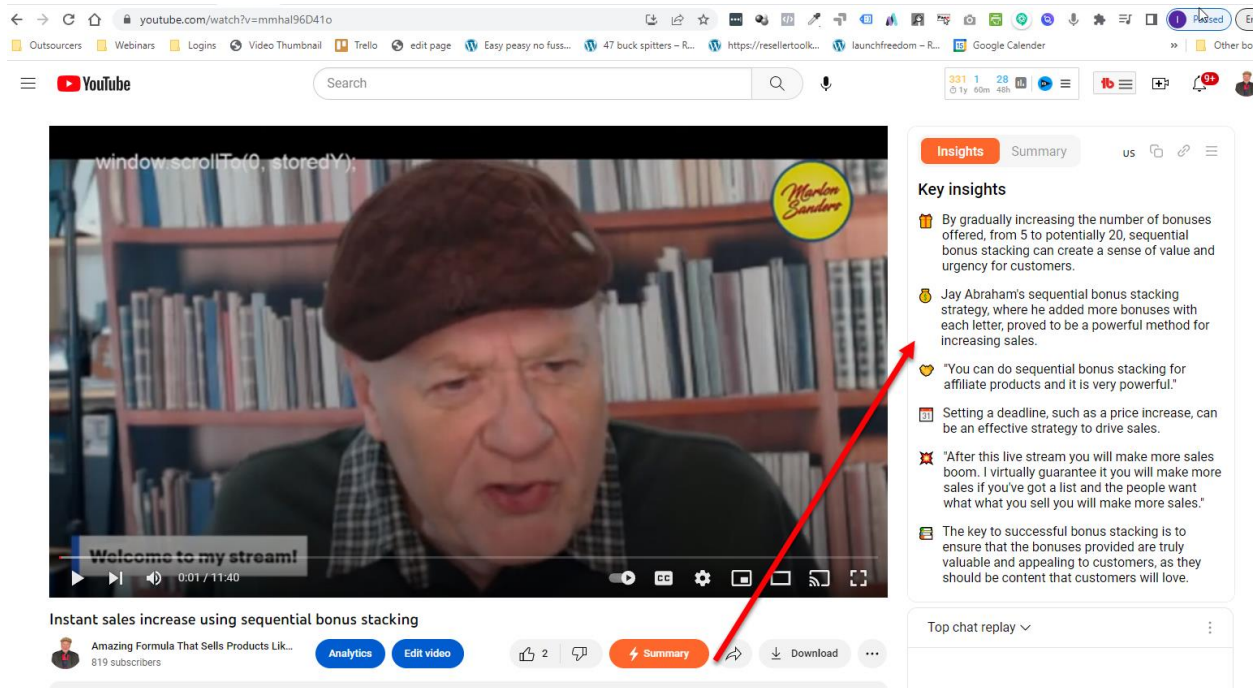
youtube.com/watch?v=mmhal96D41o

Paused

Outsourcers Webinars Logins Video Thumbnail Trello edit page Easy peasy no fuss... 47 buck spitters – R... https://resellertoolk... launchfreedom – R... Google Calender » Other bo

YouTube

Search

331 1 28
1y 60m 48h

9+

window.scrollTo(0, storedY);

Marlon Sanders

Welcome to my stream!

0:01 / 11:40

Instant sales increase using sequential bonus stacking

Amazing Formula That Sells Products Lik...
819 subscribers

Analytics Edit video

2

Summary

Download

Insights Summary us

Key insights

By gradually increasing the number of bonuses offered, from 5 to potentially 20, sequential bonus stacking can create a sense of value and urgency for customers.

Jay Abraham's sequential bonus stacking strategy, where he added more bonuses with each letter, proved to be a powerful method for increasing sales.

"You can do sequential bonus stacking for affiliate products and it is very powerful."

Setting a deadline, such as a price increase, can be an effective strategy to drive sales.

"After this live stream you will make more sales boom. I virtually guarantee it you will make more sales if you've got a list and the people want what what you sell you will make more sales."

The key to successful bonus stacking is to ensure that the bonuses provided are truly valuable and appealing to customers, as they should be content that customers will love.

Top chat replay